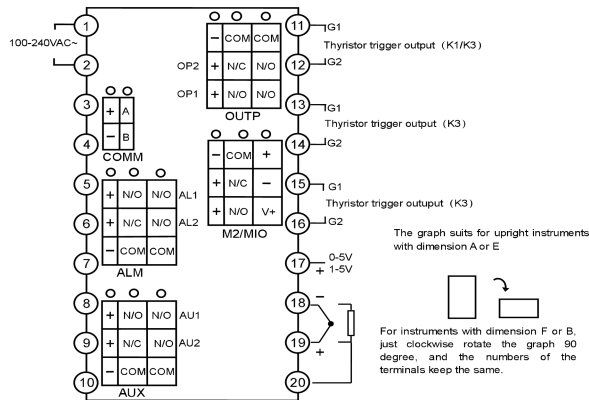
1
100-240VAC~
2
3
+ A
− B
4
COMM
5
+ N/O N/O AL1
6
+ N/C N/O AL2
− COM COM
7
ALM
8
+ N/O N/O AU1
9
+ N/C N/O AU2
− COM COM
10
AUX

− COM COM
OP2 + N/C N/O
OP1 + N/O N/O
OUTP

− COM +
+ N/C −
+ N/O V+
M2/MIO

11 G1
Thyristor trigger output（K1/K3）
12 G2
13 G1
Thyristor trigger output（K3）
14 G2
15 G1
Thyristor trigger outupt（K3）
16 G2
17 0-5V
+ 1-5V
18 −
19 +
20

The graph suits for upright instruments with dimension A or E

For instruments with dimension F or B, just clockwise rotate the graph 90 degree, and the numbers of the terminals keep the same.